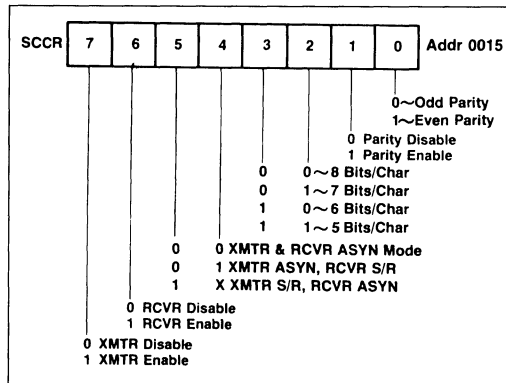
| SCCR | 7 | 6 | 5 | 4 | 3 | 2 | 1 | 0 | Addr 0015 |
|---|---|---|---|---|---|---|---|---|---|

0~Odd Parity
1~Even Parity

0 Parity Disable
1 Parity Enable

0 0~8 Bits/Char
0 1~7 Bits/Char
1 0~6 Bits/Char
1 1~5 Bits/Char

0 0 XMTR & RCVR ASYN Mode
0 1 XMTR ASYN, RCVR S/R
1 X XMTR S/R, RCVR ASYN

0 RCVR Disable
1 RCVR Enable

0 XMTR Disable
1 XMTR Enable